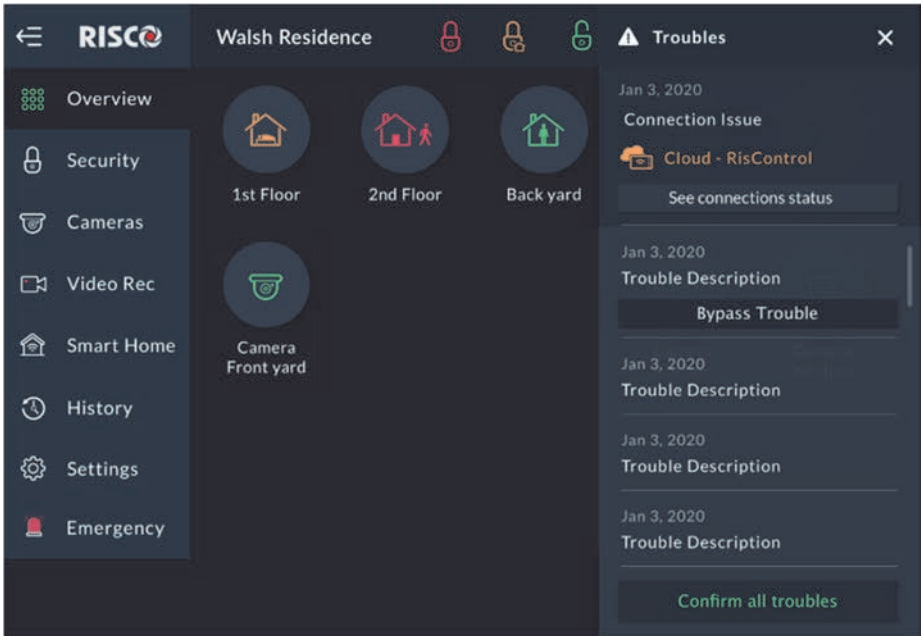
RISCO

Walsh Residence

Troubles

Overview

Security

Cameras

Video Rec

Smart Home

History

Settings

Emergency

1st Floor

2nd Floor

Back yard

Camera Front yard

Jan 3, 2020

Connection Issue

Cloud - RisControl

See connections status

Jan 3, 2020

Trouble Description

Bypass Trouble

Jan 3, 2020

Trouble Description

Jan 3, 2020

Trouble Description

Jan 3, 2020

Trouble Description

Confirm all troubles